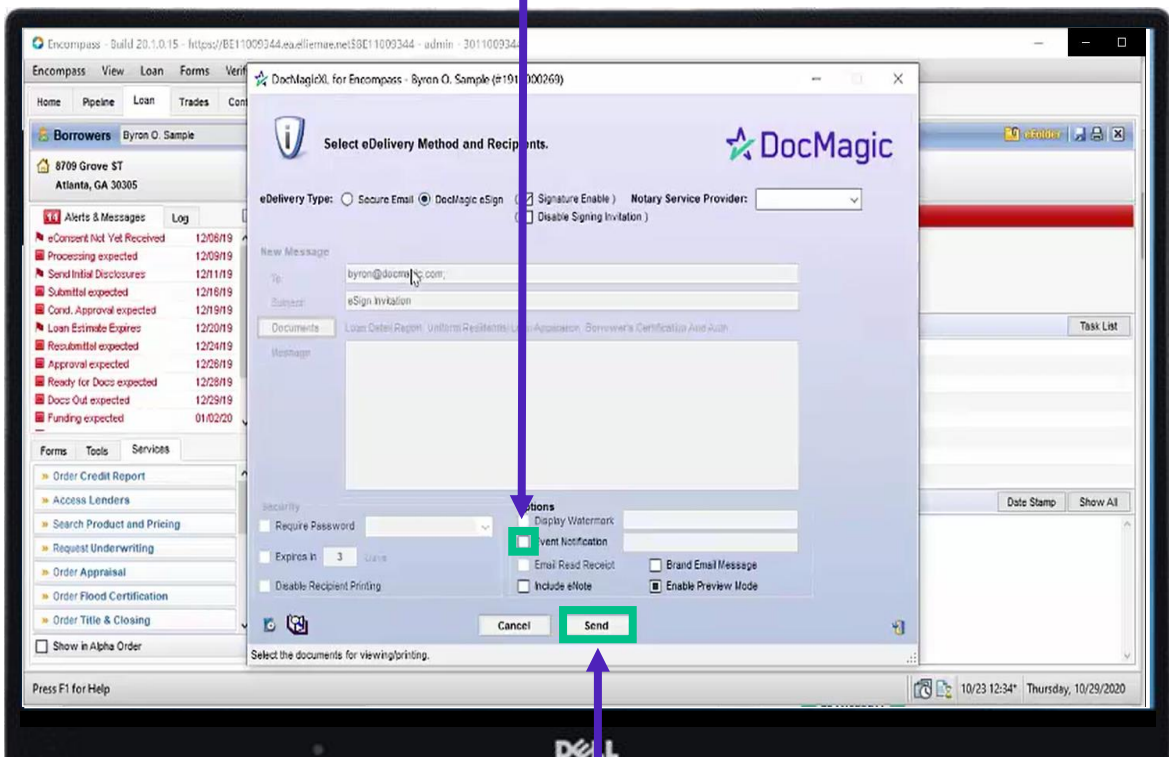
Encompass - Build 20.1.0.15 - https://BE11009344.ea.elliemae.net$BE11009344 - admin - 3011009344

Encompass View Loan Forms Verif

Home Pipeline Loan Trades Con

Borrowers Byron O. Sample

8709 Grove ST
Atlanta, GA 30305

Alerts & Messages Log

| | |
|---|---|
| eConsent Not Yet Received | 12/06/19 |
| Processing expected | 12/09/19 |
| Send Initial Disclosures | 12/11/19 |
| Submittal expected | 12/16/19 |
| Cond. Approval expected | 12/19/19 |
| Loan Estimate Expires | 12/20/19 |
| Resubmittal expected | 12/24/19 |
| Approval expected | 12/26/19 |
| Ready for Docs expected | 12/28/19 |
| Docs Out expected | 12/29/19 |
| Funding expected | 01/02/20 |

Forms Tools Services

Order Credit Report
Access Lenders
Search Product and Pricing
Request Underwriting
Order Appraisal
Order Flood Certification
Order Title & Closing

Show in Alpha Order

Press F1 for Help

DocMagicXL for Encompass - Byron O. Sample (#1910000269)

Select eDelivery Method and Recipients.

DocMagic

eDelivery Type: Secure Email DocMagic eSign Signature Enable ) Disable Signing Invitation ) Notary Service Provider:

New Message

To byron@docma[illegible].com;

Subject eSign Invitation

Documents Loan Detail Report, Uniform Residential Loan Application, Borrower's Certification And Auth

Message

Security
Require Password
Expires in 3 Days
Disable Recipient Printing

Options
Display Watermark
Event Notification
Email Read Receipt
Include eNote
Brand Email Message
Enable Preview Mode

Cancel Send

Select the documents for viewing/printing.

eFolder

Task List

Date Stamp Show All

10/23 12:34* Thursday, 10/29/2020

DELL